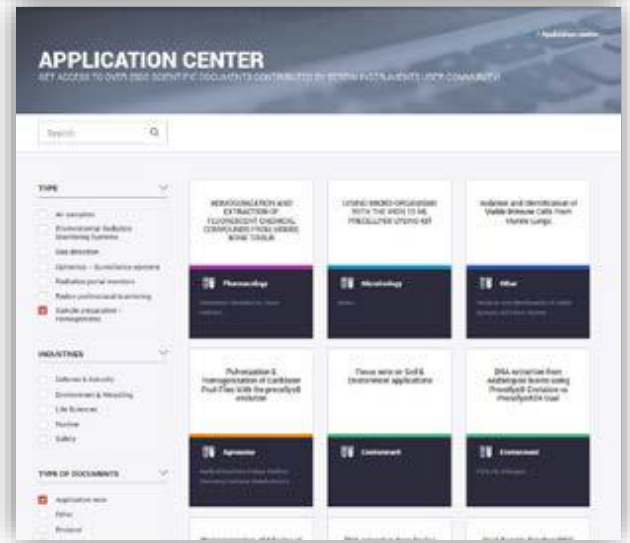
APPLICATION CENTER

GET ACCESS TO OVER 2500 SCIENTIFIC DOCUMENTS CONTRIBUTED BY BERTIN INSTRUMENTS USER COMMUNITY

> Application center

Search

TYPE

Air samplers

Environmental Radiation Monitoring Systems

Gas detection

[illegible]

Radiation portal monitors

Radio professional monitoring

Sample preparation - Homogenizers

INDUSTRIES

Defense & Security

Environment & Recycling

Life Sciences

Nuclear

Safety

TYPE OF DOCUMENTS

Application note

Other

Protocol

HOMOGENIZATION AND EXTRACTION OF FLUORESCENT CHEMICAL COMPOUNDS FROM HUMAN BONE TISSUE

Pharmacology

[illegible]

LYSING MICRO-ORGANISMS WITH THE VIRTUOSO NUCLEOSPIN LYSING KIT

Microbiology

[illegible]

Isolation and Identification of Viable Immune Cells from Murine Lungs

Other

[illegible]

Pulverization & Homogenization of Caribbean Fruit Flies with the Precellys® evolution

Agronomy

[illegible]

Tissue lysis on Soil & Environment applications

Environment

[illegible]

DNA extraction from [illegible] using Precellys® Evolution vs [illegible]

Environment

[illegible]

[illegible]